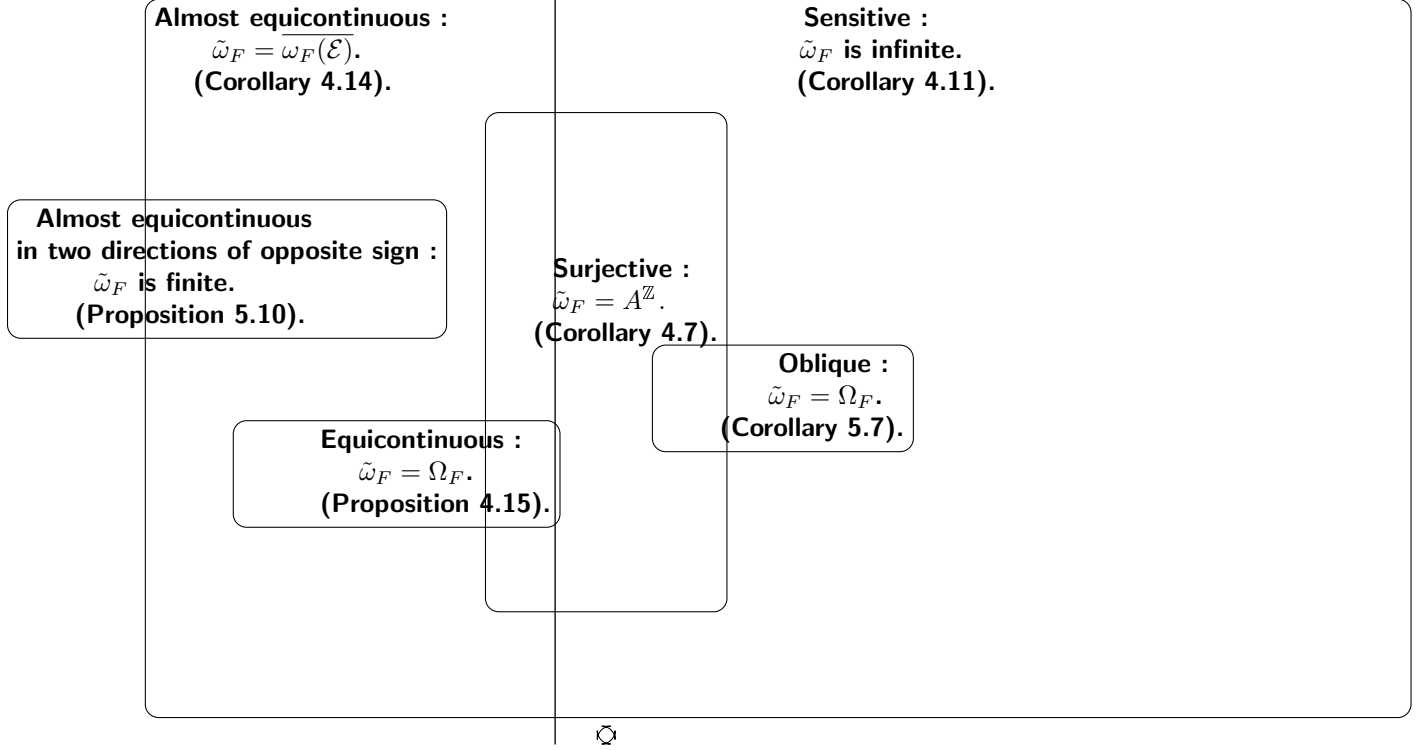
Almost equicontinuous :
$\tilde{\omega}_F = \overline{\omega_F(\mathcal{E})}$.
(Corollary 4.14).

Sensitive :
$\tilde{\omega}_F$ is infinite.
(Corollary 4.11).

Almost equicontinuous
in two directions of opposite sign :
$\tilde{\omega}_F$ is finite.
(Proposition 5.10).

Surjective :
$\tilde{\omega}_F = A^{\mathbb{Z}}$.
(Corollary 4.7).

Oblique :
$\tilde{\omega}_F = \Omega_F$.
(Corollary 5.7).

Equicontinuous :
$\tilde{\omega}_F = \Omega_F$.
(Proposition 4.15).